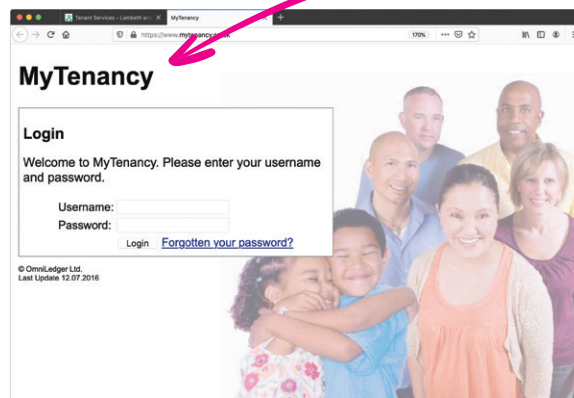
Tenant Services – Lambeth and
MyTenancy
https://www.mytenancy.co.uk
170%

MyTenancy

Login

Welcome to MyTenancy. Please enter your username and password.

Username:
Password:
Login Forgotten your password?

© OmniLedger Ltd.
Last Update 12.07.2016